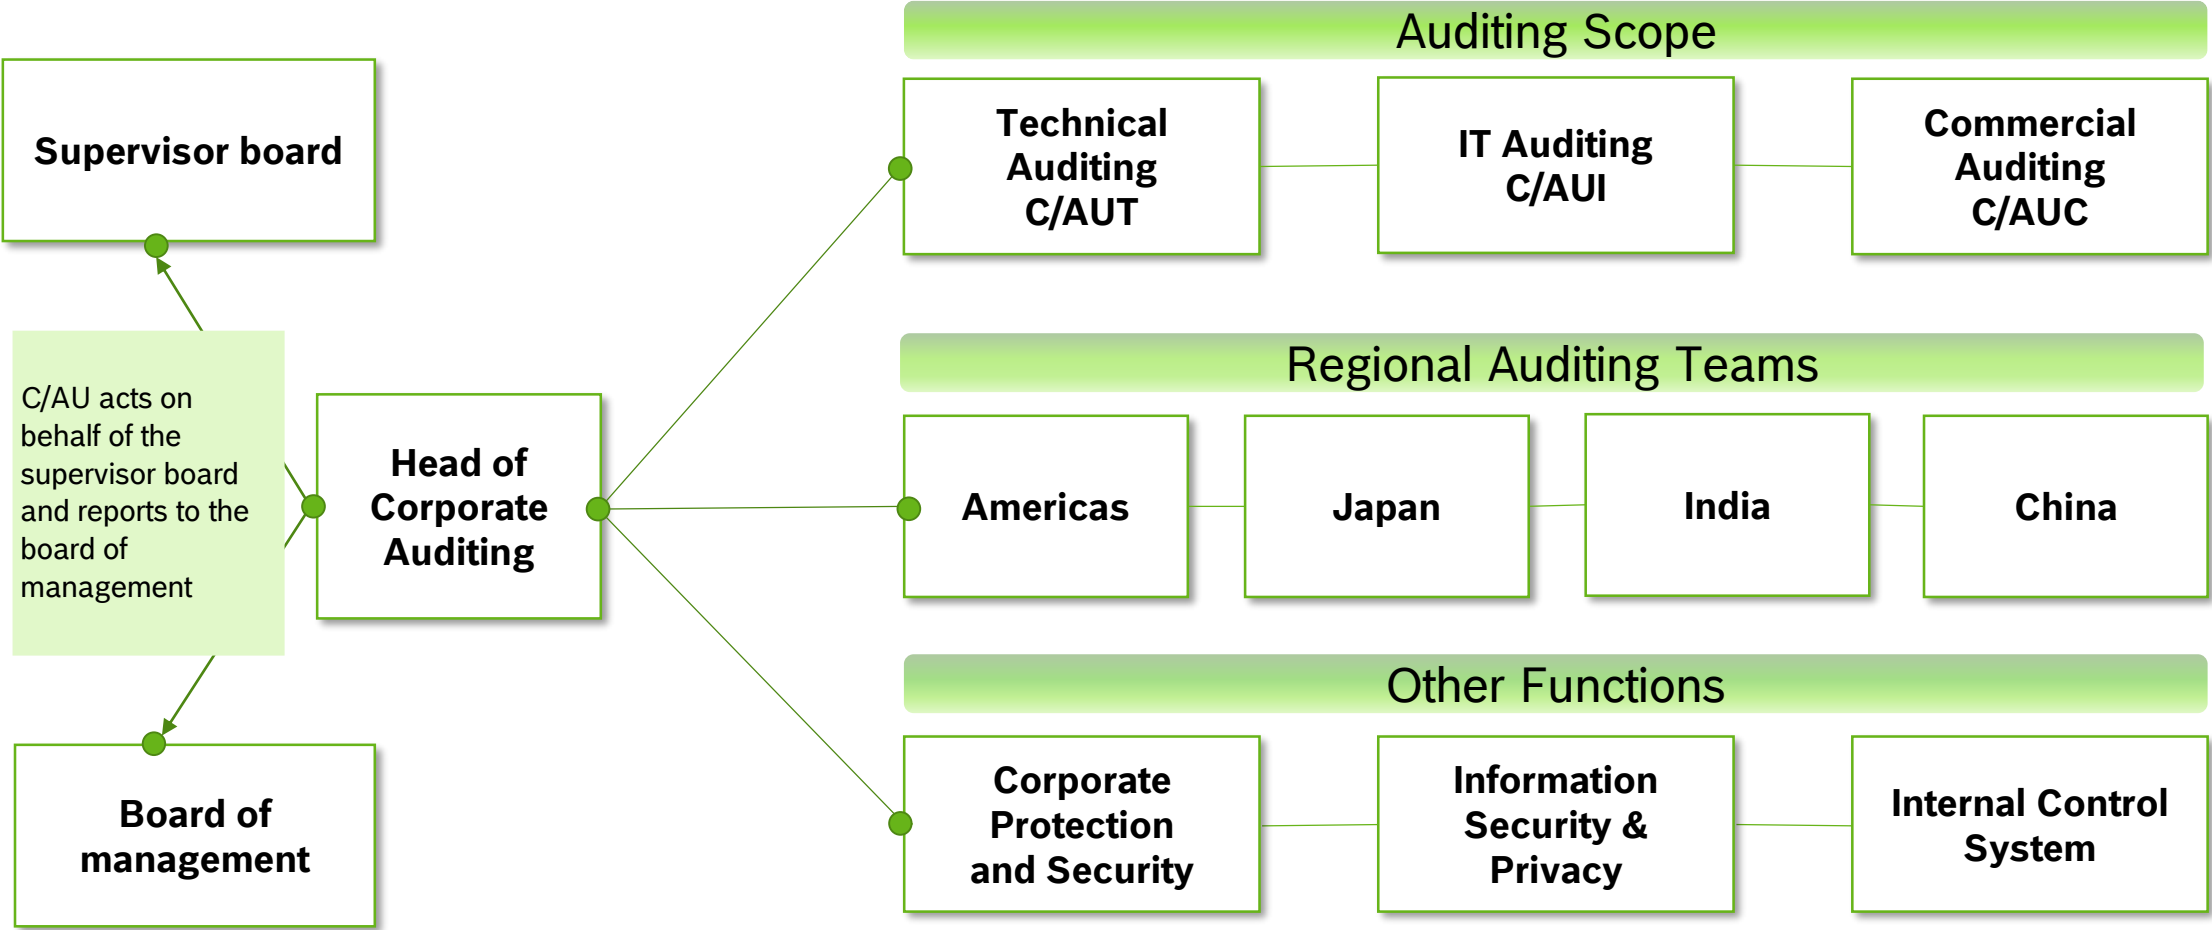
Supervisor board

C/AU acts on behalf of the supervisor board and reports to the board of management

Head of Corporate Auditing

Board of management

Auditing Scope

Technical Auditing C/AUT

IT Auditing C/AUI

Commercial Auditing C/AUC

Regional Auditing Teams

Americas

Japan

India

China

Other Functions

Corporate Protection and Security

Information Security & Privacy

Internal Control System